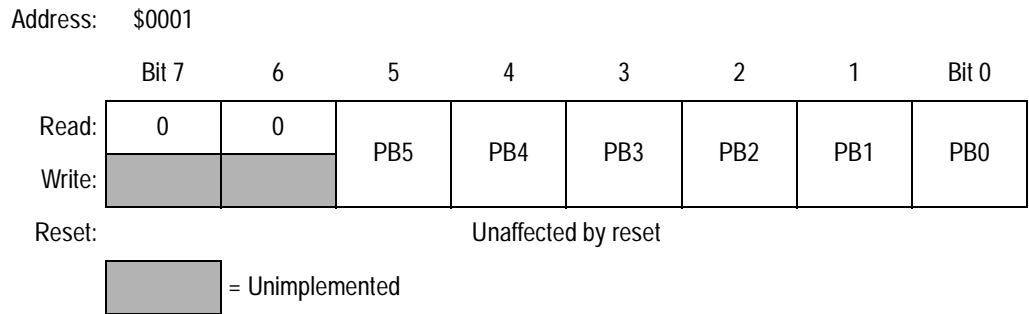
Address: \$0001

|  | Bit 7 | 6 | 5 | 4 | 3 | 2 | 1 | Bit 0 |
|---|---|---|---|---|---|---|---|---|
| Read: | 0 | 0 | PB5 | PB4 | PB3 | PB2 | PB1 | PB0 |
| Write: |  |  |  |  |  |  |  |  |
| Reset: | Unaffected by reset |  |  |  |  |  |  |  |

= Unimplemented